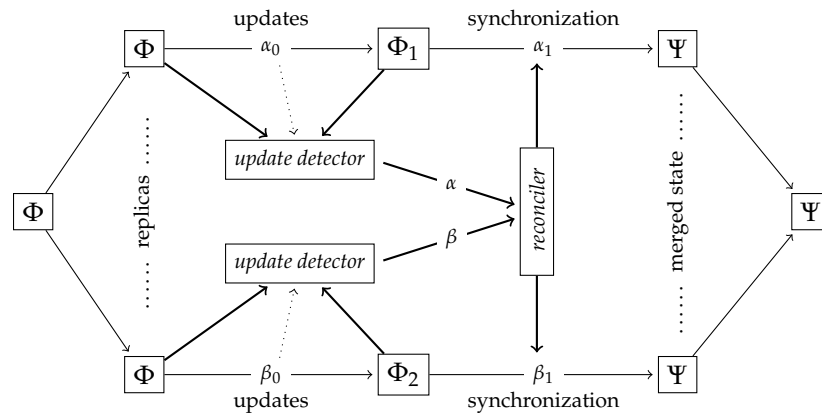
updates

synchronization

$\Phi$

$\alpha_0$

$\Phi_1$

$\alpha_1$

$\Psi$

update detector

$\alpha$

reconciler

$\Phi$

...... replicas ......

merged state ......

$\Psi$

$\beta$

update detector

$\Phi$

$\beta_0$

$\Phi_2$

$\beta_1$

$\Psi$

updates

synchronization